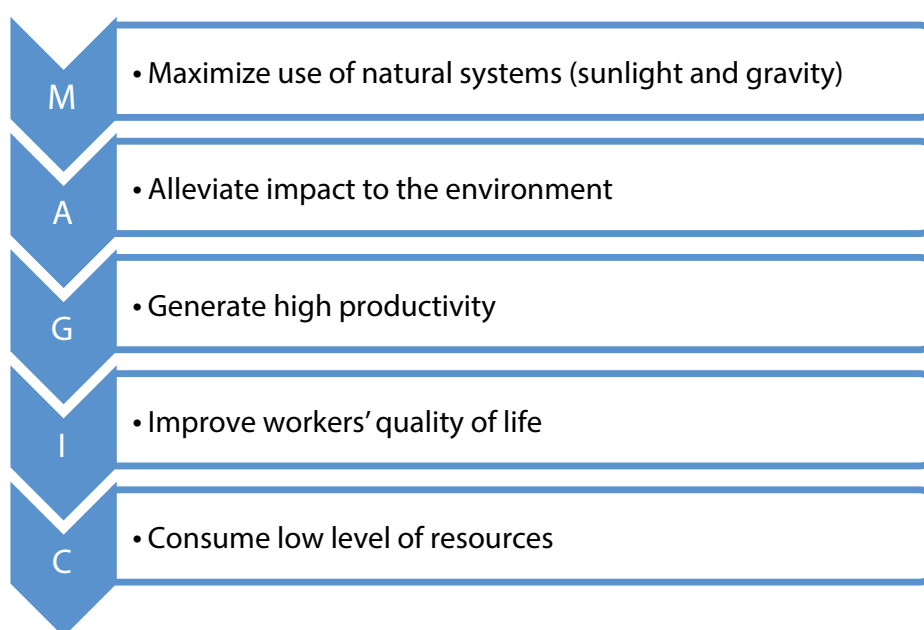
M

• Maximize use of natural systems (sunlight and gravity)

A

• Alleviate impact to the environment

G

• Generate high productivity

I

• Improve workers' quality of life

C

• Consume low level of resources